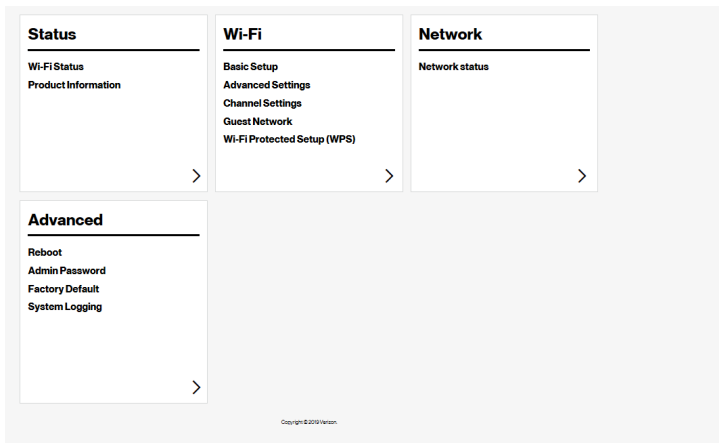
Status

Wi-Fi Status
Product Information

>

Wi-Fi

Basic Setup
Advanced Settings
Channel Settings
Guest Network
Wi-Fi Protected Setup (WPS)

>

Network

Network status

>

Advanced

Reboot
Admin Password
Factory Default
System Logging

>

Copyright © 2019 Verizon.